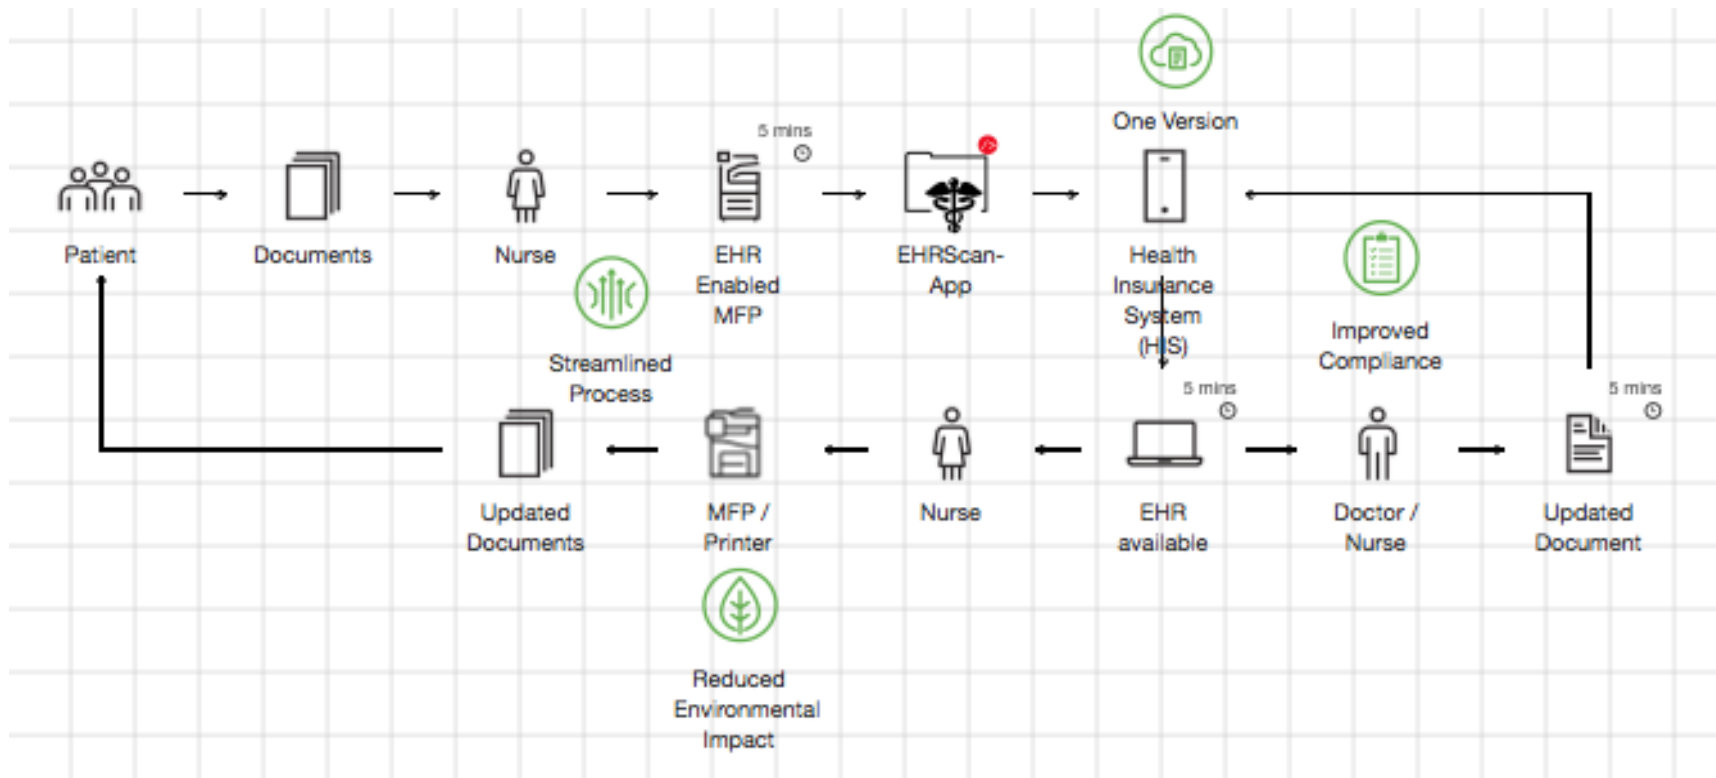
One Version

5 mins

Patient

Documents

Nurse

EHR Enabled MFP

EHRScan-App

Health Insurance System (HIS)

Streamlined Process

Improved Compliance

5 mins

5 mins

Updated Documents

MFP / Printer

Nurse

EHR available

Doctor / Nurse

Updated Document

Reduced Environmental Impact